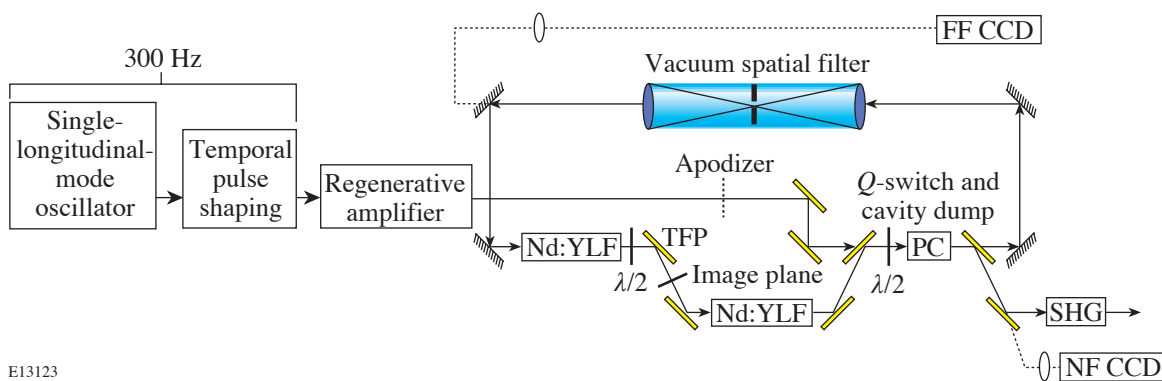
FF CCD

300 Hz

Vacuum spatial filter

Single-longitudinal-mode oscillator

Temporal pulse shaping

Regenerative amplifier

Apodizer

$Q$-switch and cavity dump

Nd:YLF

TFP

$\lambda/2$

Image plane

Nd:YLF

$\lambda/2$

PC

SHG

NF CCD

E13123